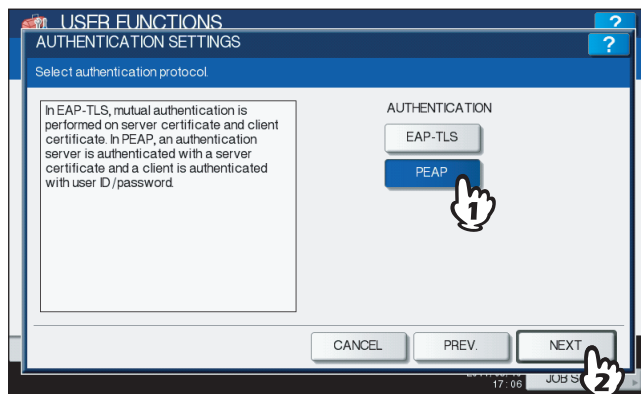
USER FUNCTIONS
?
AUTHENTICATION SETTINGS
?
Select authentication protocol.

In EAP-TLS, mutual authentication is performed on server certificate and client certificate. In PEAP, an authentication server is authenticated with a server certificate and a client is authenticated with user ID/password.

AUTHENTICATION
EAP-TLS
PEAP
1

CANCEL
PREV.
NEXT
2
17:06
JOB S